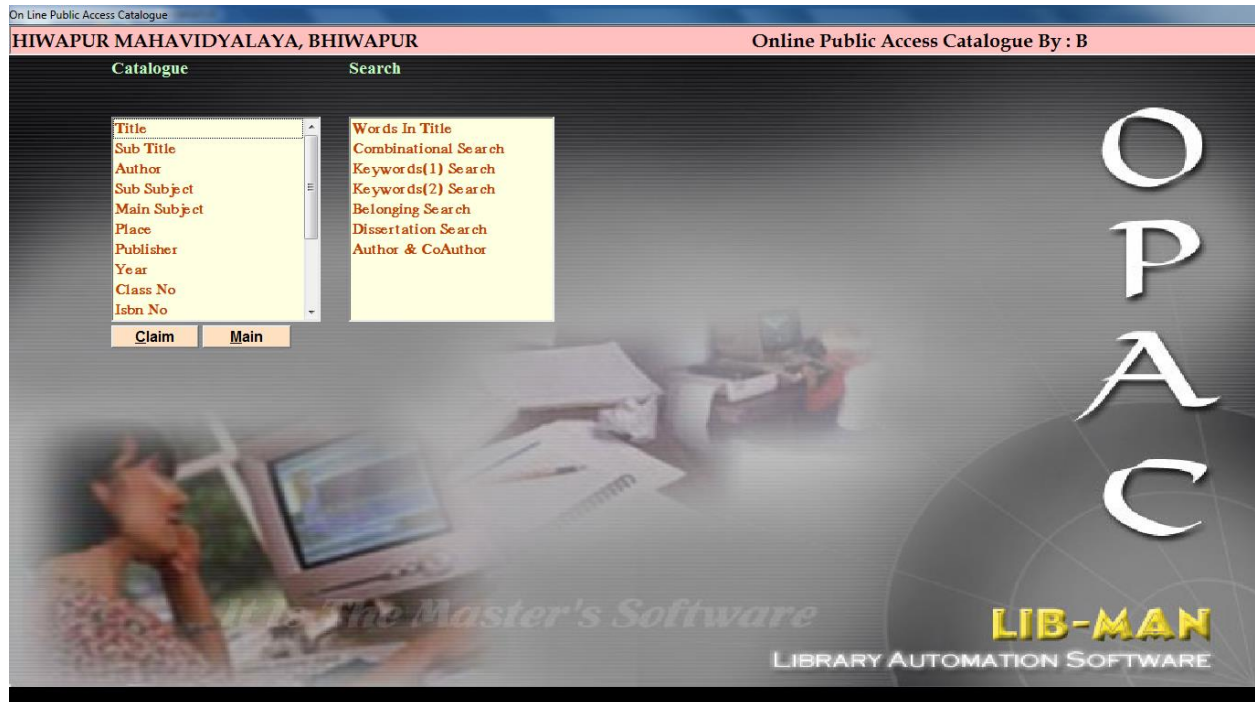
On Line Public Access Catalogue

HIWAPUR MAHAVIDYALAYA, BHIWAPUR

Online Public Access Catalogue By : B

Catalogue

Search

Title
Sub Title
Author
Sub Subject
Main Subject
Place
Publisher
Year
Class No
Isbn No

Words In Title
Combinational Search
Keywords(1) Search
Keywords(2) Search
Belonging Search
Dissertation Search
Author & CoAuthor

Claim

Main

O
P
A
C

It Is The Master's Software

LIB-MAN

LIBRARY AUTOMATION SOFTWARE